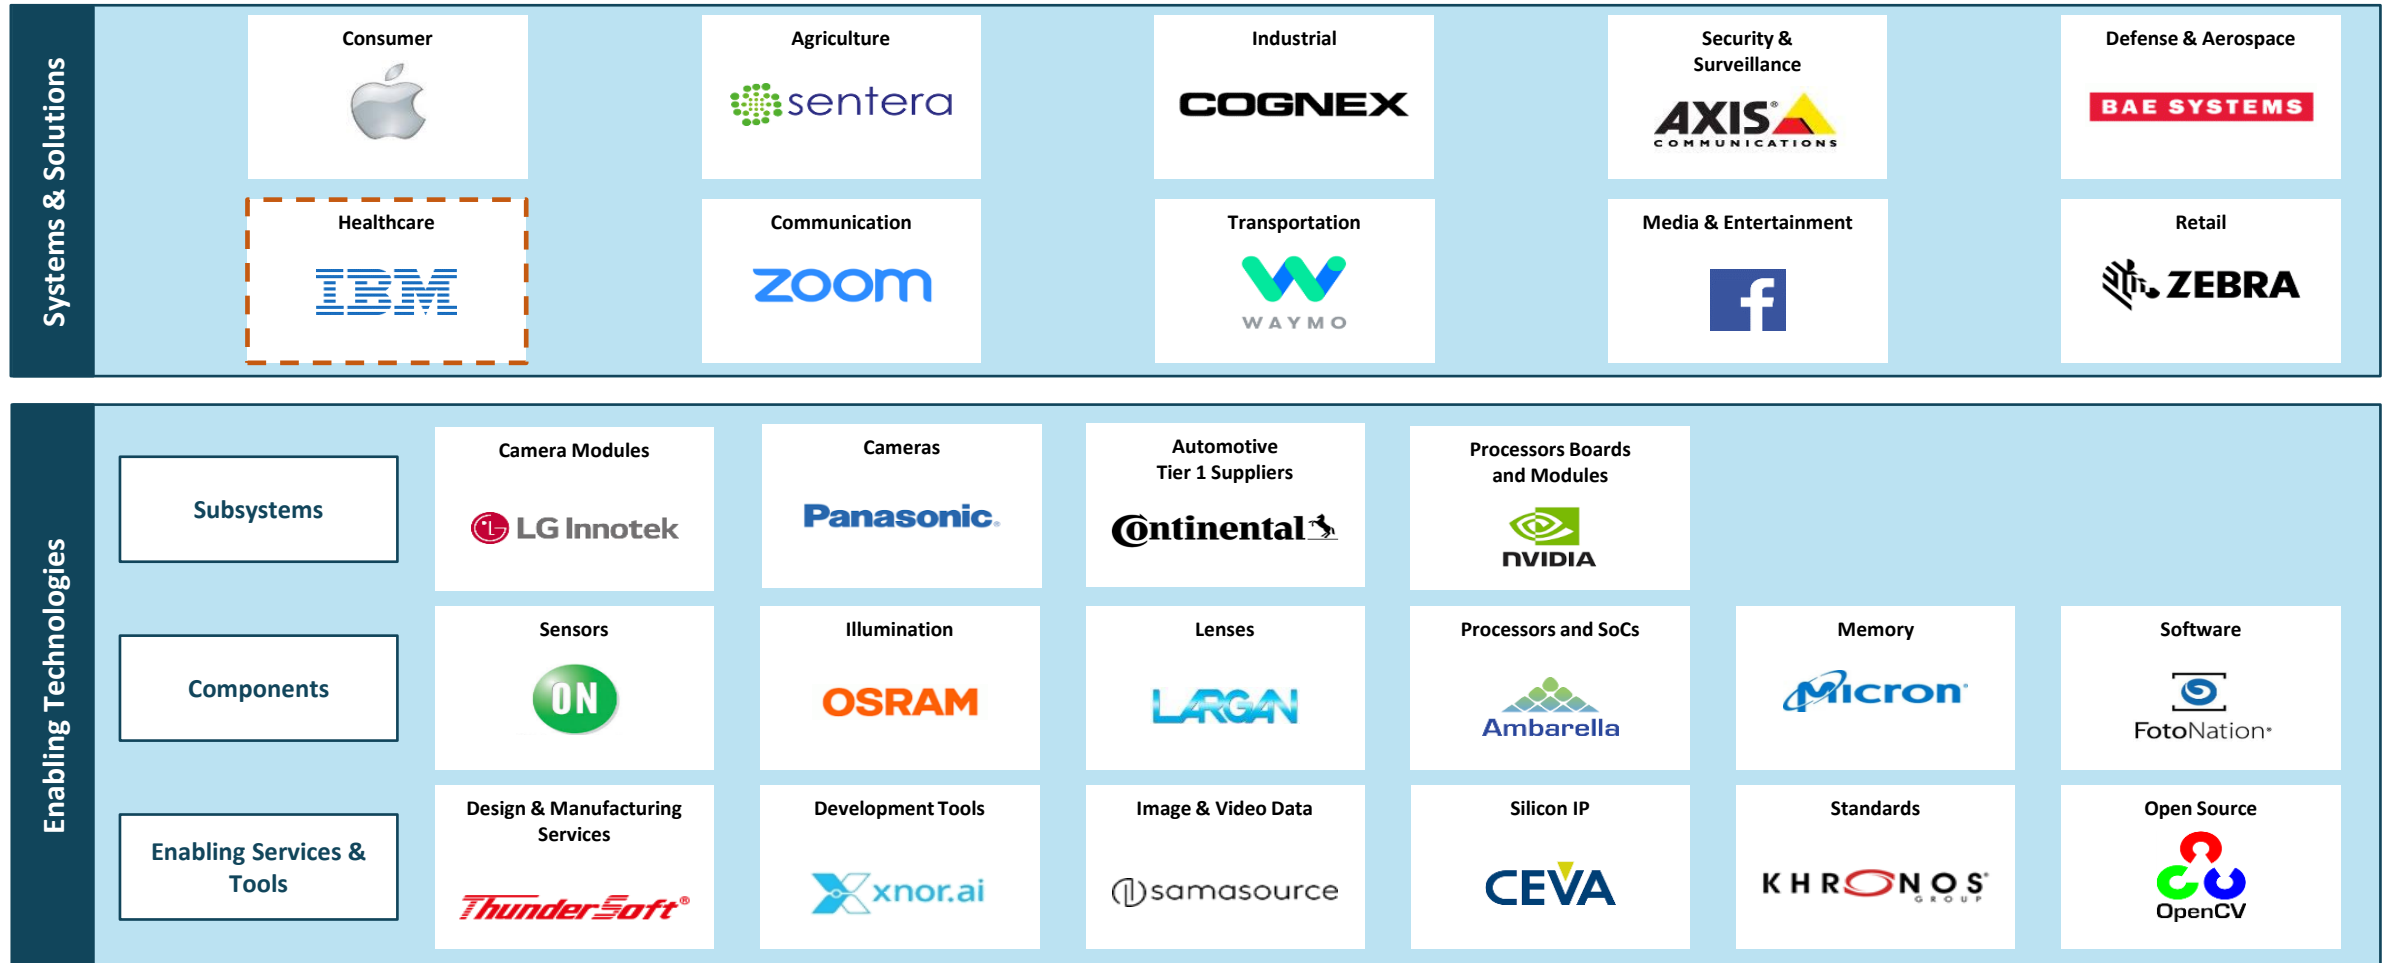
Systems & Solutions

Consumer

Agriculture
sentera

Industrial
COGNEX

Security & Surveillance
AXIS COMMUNICATIONS

Defense & Aerospace
BAE SYSTEMS

Healthcare
IBM

Communication
zoom

Transportation
WAYMO

Media & Entertainment
f

Retail
ZEBRA

Enabling Technologies

Subsystems

Camera Modules
LG Innotek

Cameras
Panasonic

Automotive Tier 1 Suppliers
Ontinental

Processors Boards and Modules
NVIDIA

Components

Sensors
ON

Illumination
OSRAM

Lenses
LARGAN

Processors and SoCs
Ambarella

Memory
Micron

Software
FotoNation

Enabling Services & Tools

Design & Manufacturing Services
ThunderSoft®

Development Tools
xnor.ai

Image & Video Data
samasource

Silicon IP
CEVA

Standards
KHRONOS GROUP

Open Source
OpenCV